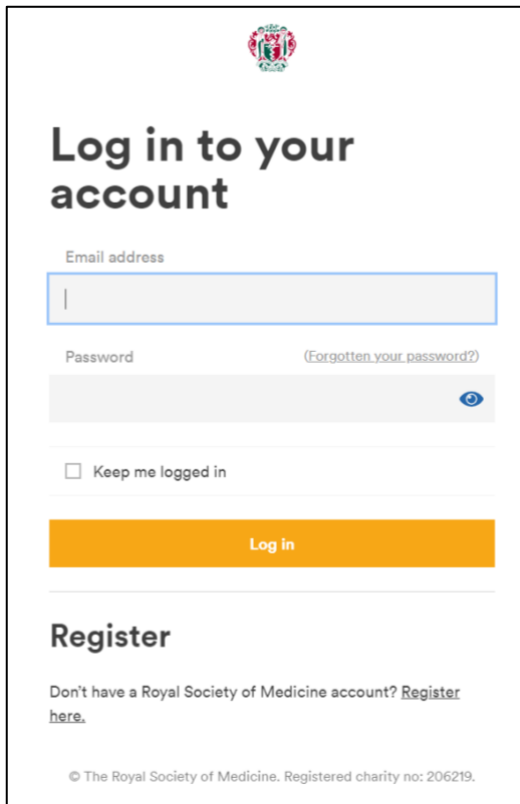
Log in to your account

Email address

Password

(Forgotten your password?)

Keep me logged in

Log in

Register

Don't have a Royal Society of Medicine account? Register here.

© The Royal Society of Medicine. Registered charity no: 206219.